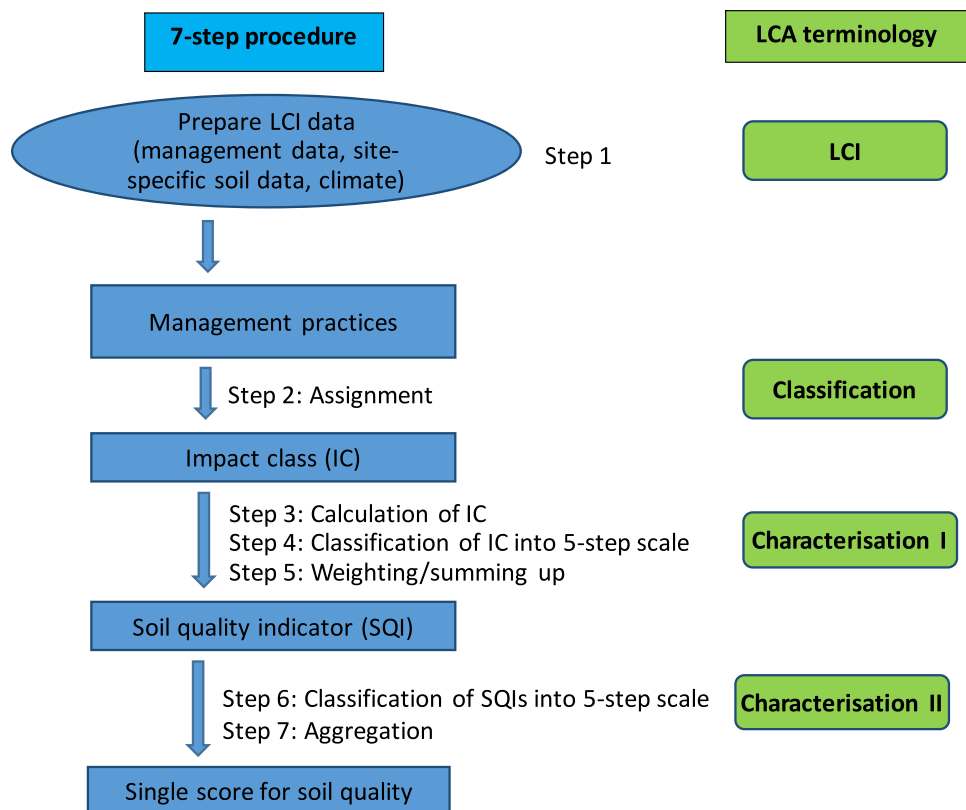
7-step procedure

LCA terminology

Prepare LCI data (management data, site-specific soil data, climate)

Step 1

LCI

Management practices

Step 2: Assignment

Classification

Impact class (IC)

Step 3: Calculation of IC
Step 4: Classification of IC into 5-step scale
Step 5: Weighting/summing up

Characterisation I

Soil quality indicator (SQI)

Step 6: Classification of SQIs into 5-step scale
Step 7: Aggregation

Characterisation II

Single score for soil quality